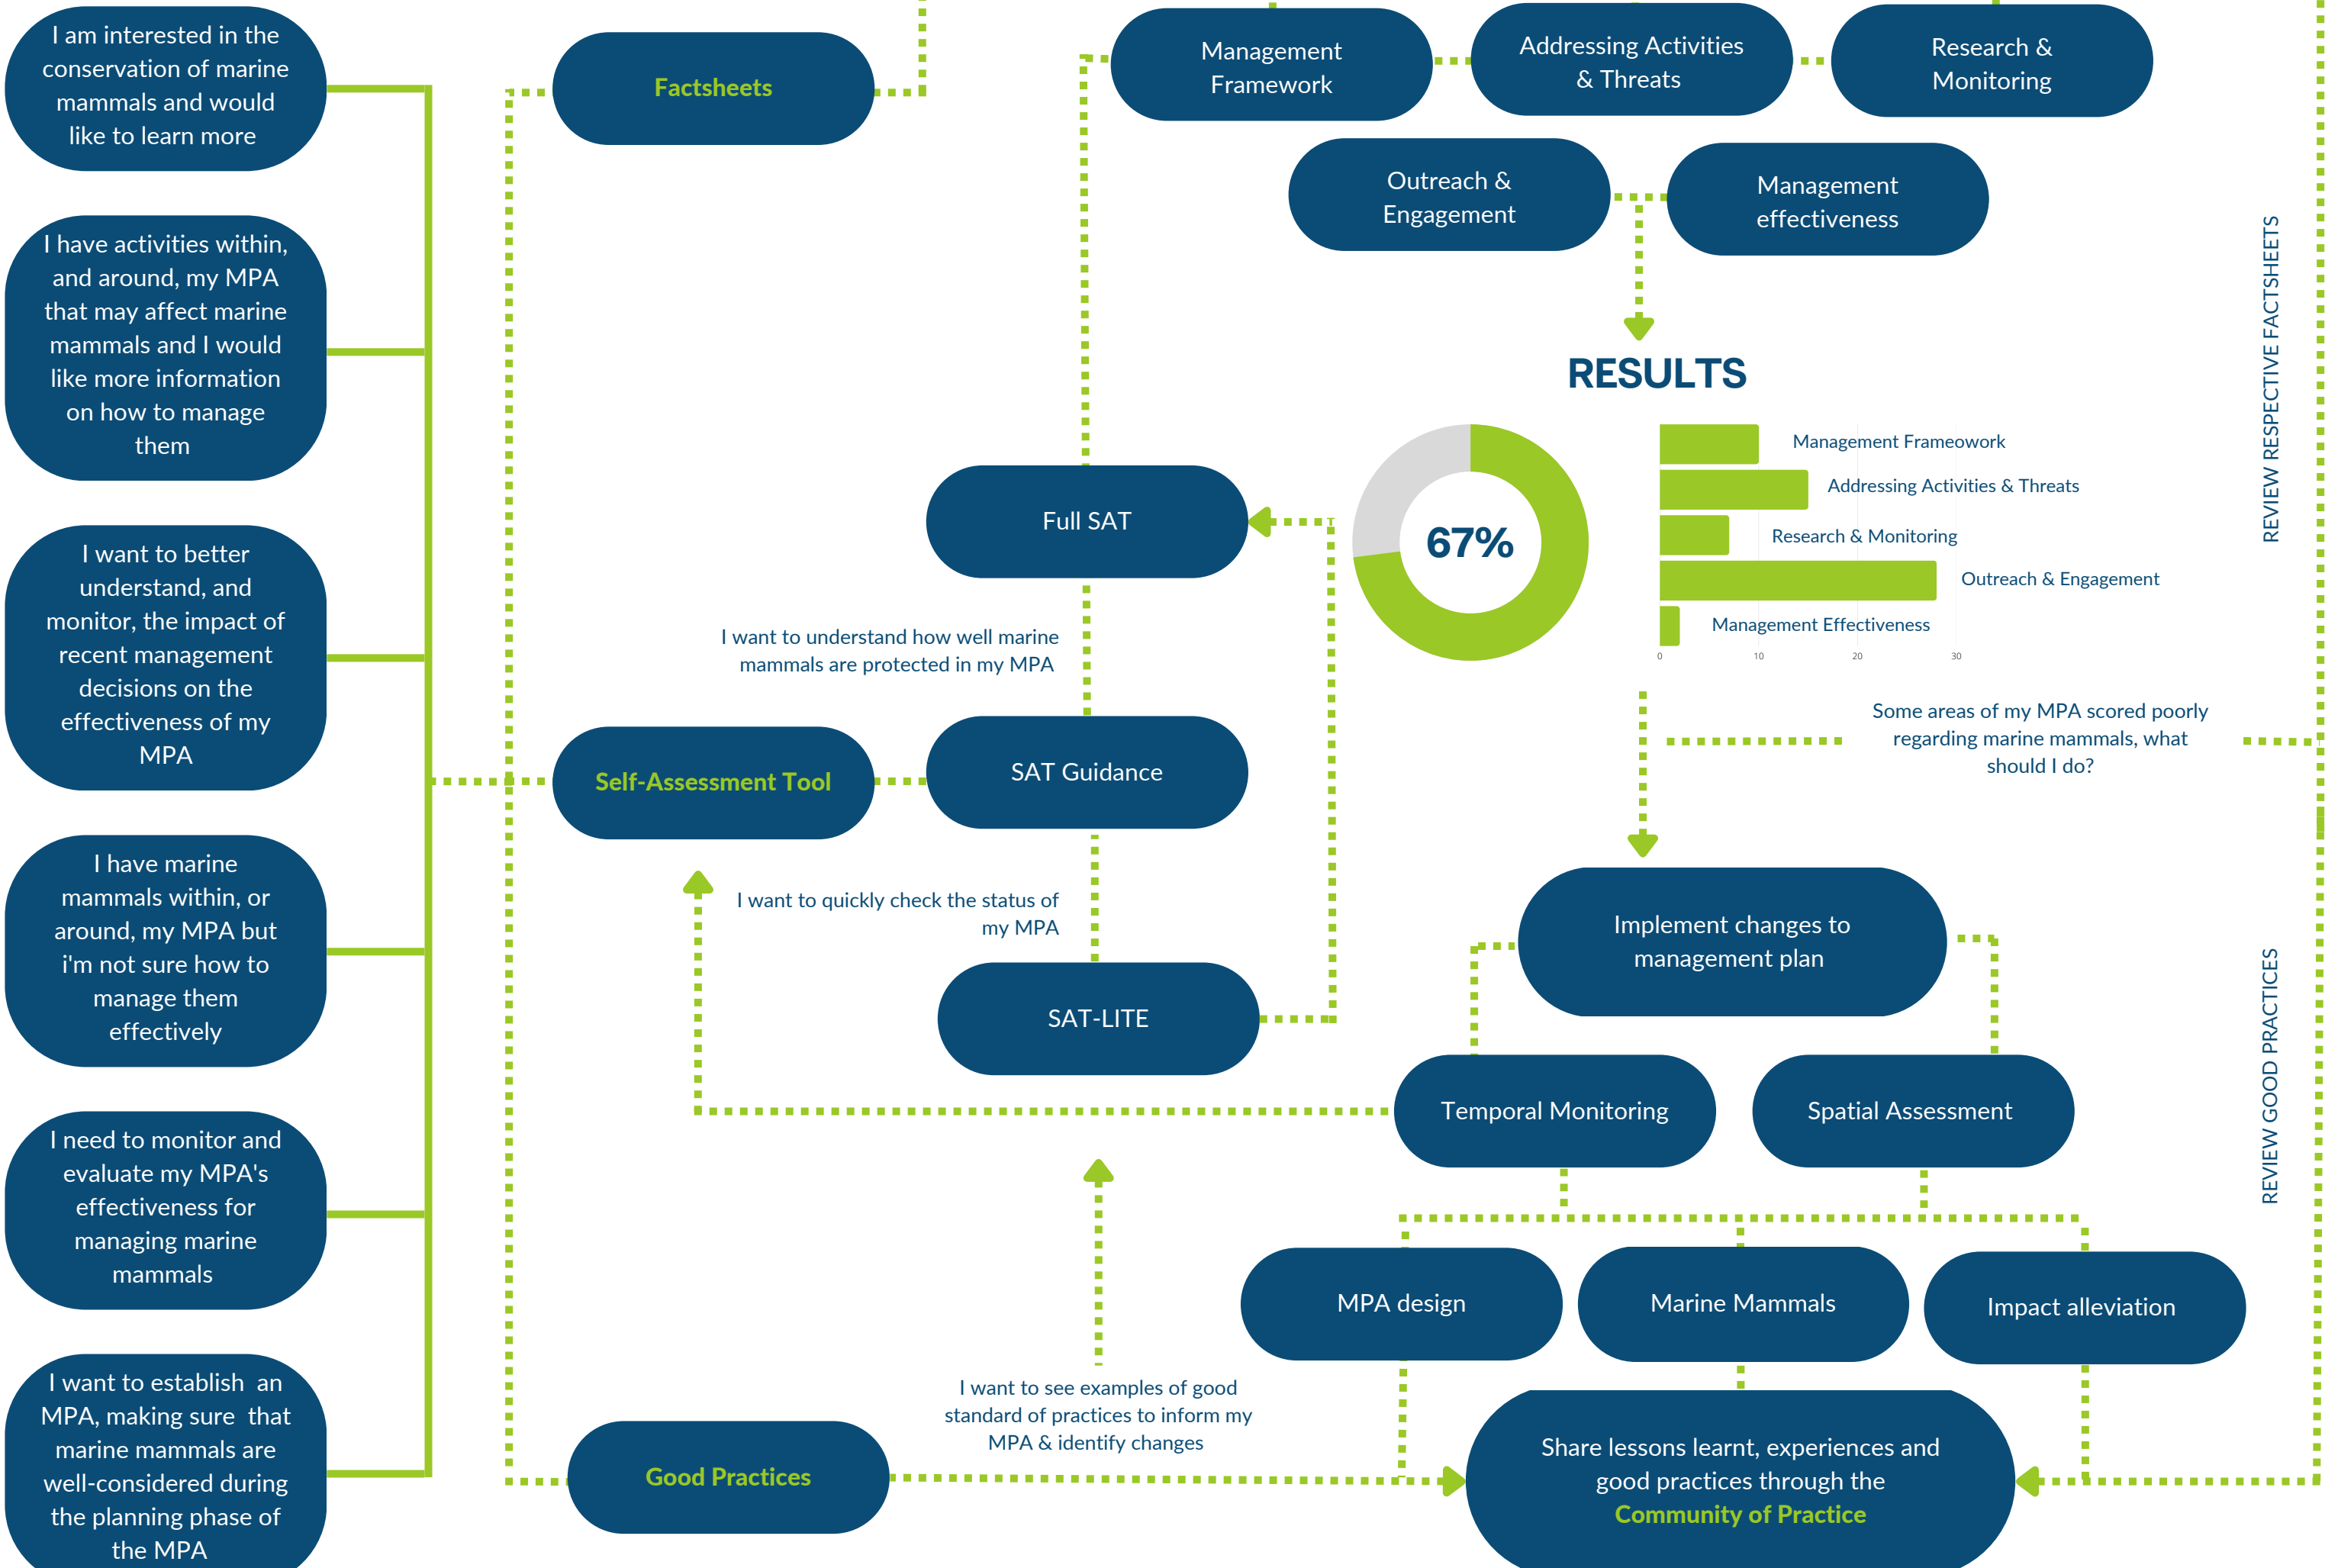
I am interested in the conservation of marine mammals and would like to learn more

I have activities within, and around, my MPA that may affect marine mammals and I would like more information on how to manage them

I want to better understand, and monitor, the impact of recent management decisions on the effectiveness of my MPA

I have marine mammals within, or around, my MPA but i'm not sure how to manage them effectively

I need to monitor and evaluate my MPA's effectiveness for managing marine mammals

I want to establish an MPA, making sure that marine mammals are well-considered during the planning phase of the MPA

Factsheets

Management Framework

Addressing Activities & Threats

Research & Monitoring

Outreach & Engagement

Management effectiveness

RESULTS

67%

Management Frameowork

Addressing Activities & Threats

Research & Monitoring

Outreach & Engagement

Management Effectiveness

0 10 20 30

REVIEW RESPECTIVE FACTSHEETS

Full SAT

I want to understand how well marine mammals are protected in my MPA

Self-Assessment Tool

SAT Guidance

Some areas of my MPA scored poorly regarding marine mammals, what should I do?

I want to quickly check the status of my MPA

SAT-LITE

Implement changes to management plan

Temporal Monitoring

Spatial Assessment

REVIEW GOOD PRACTICES

MPA design

Marine Mammals

Impact alleviation

I want to see examples of good standard of practices to inform my MPA & identify changes

Good Practices

Share lessons learnt, experiences and good practices through the Community of Practice